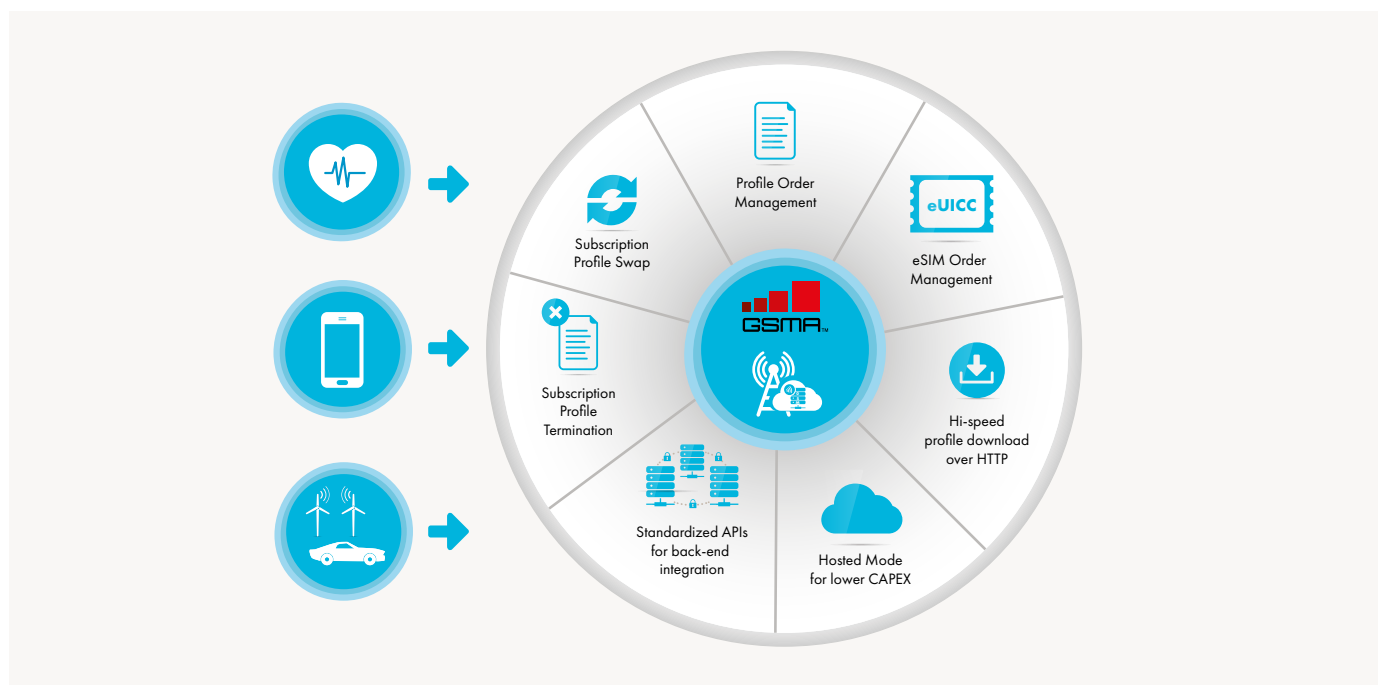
Profile Order Management

eUICC

eSIM Order Management

Hi-speed profile download over HTTP

Hosted Mode for lower CAPEX

Standardized APIs for back-end integration

Subscription Profile Termination

Subscription Profile Swap

GSMA™